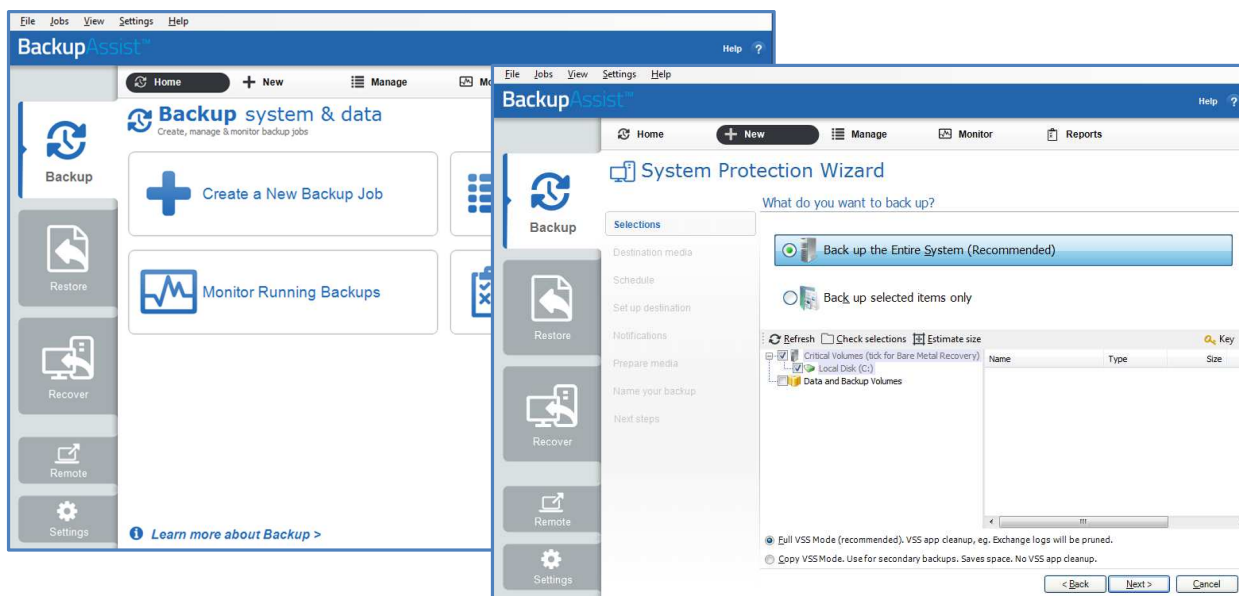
File Jobs View Settings Help
BackupAssist™
Help ?

Home
New
Manage
Mo

Backup
Restore
Recover
Remote
Settings

Backup system & data
Create, manage & monitor backup jobs

Create a New Backup Job

Monitor Running Backups

Learn more about Backup >

File Jobs View Settings Help
BackupAssist™
Help ?

Home
New
Manage
Monitor
Reports

Backup
Restore
Recover
Remote
Settings

System Protection Wizard

Selections
Destination media
Schedule
Set up destination
Notifications
Prepare media
Name your backup
Next steps

What do you want to back up?

Back up the Entire System (Recommended)

Back up selected items only

Refresh
Check selections
Estimate size
Key

Critical Volumes (tick for Bare Metal Recovery)
Local Disk (C:)
Data and Backup Volumes

| Name | Type | Size |
|---|---|---|

Full VSS Mode (recommended). VSS app cleanup, eg. Exchange logs will be pruned.
Copy VSS Mode. Use for secondary backups. Saves space. No VSS app cleanup.

< Back
Next >
Cancel